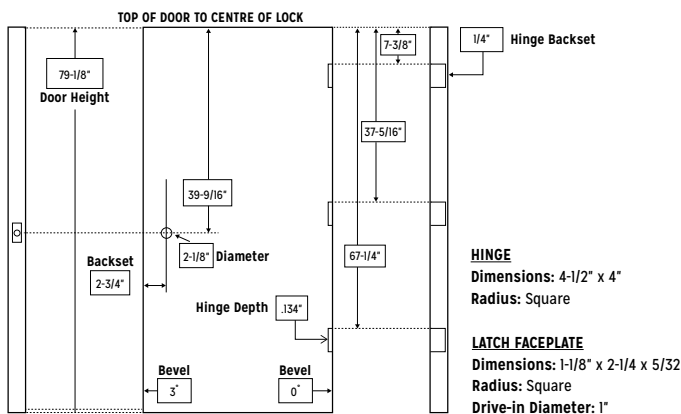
TOP OF DOOR TO CENTRE OF LOCK

7-3/8"

1/4" Hinge Backset

79-1/8"
Door Height

37-5/16"

39-9/16"

2-1/8" Diameter

67-1/4"

Backset
2-3/4"

HINGE
Dimensions: 4-1/2" x 4"
Radius: Square

Hinge Depth .134"

LATCH FACEPLATE
Dimensions: 1-1/8" x 2-1/4 x 5/32
Radius: Square
Drive-in Diameter: 1"

Bevel
3°

Bevel
0°